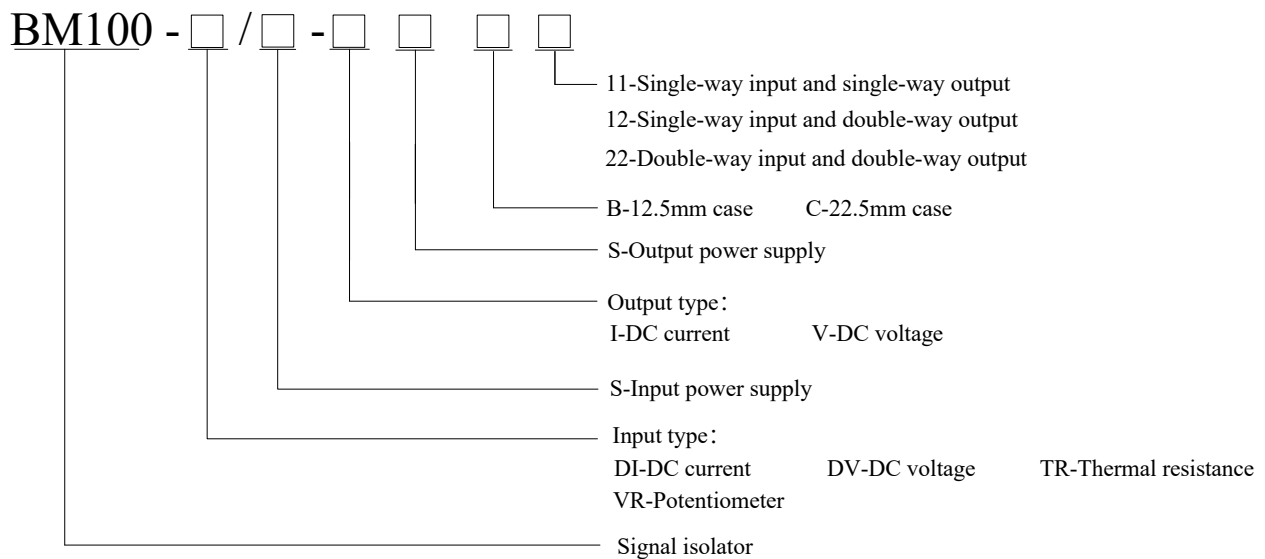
BM100 - □ / □ - □ □ □ □

11-Single-way input and single-way output
12-Single-way input and double-way output
22-Double-way input and double-way output

B-12.5mm case C-22.5mm case

S-Output power supply

Output type：
I-DC current V-DC voltage

S-Input power supply

Input type：
DI-DC current DV-DC voltage TR-Thermal resistance
VR-Potentiometer

Signal isolator